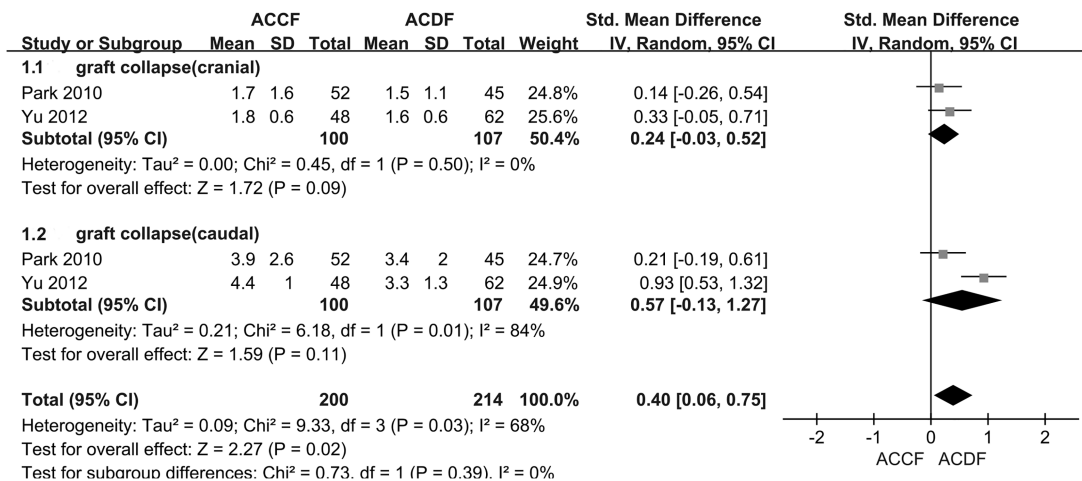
| Study or Subgroup | ACCF Mean | ACCF SD | ACCF Total | ACDF Mean | ACDF SD | ACDF Total | Weight | Std. Mean Difference IV, Random, 95% CI |
|---|---|---|---|---|---|---|---|---|
| **1.1 graft collapse(cranial)** | | | | | | | | |
| Park 2010 | 1.7 | 1.6 | 52 | 1.5 | 1.1 | 45 | 24.8% | 0.14 [-0.26, 0.54] |
| Yu 2012 | 1.8 | 0.6 | 48 | 1.6 | 0.6 | 62 | 25.6% | 0.33 [-0.05, 0.71] |
| **Subtotal (95% CI)** | | | **100** | | | **107** | **50.4%** | **0.24 [-0.03, 0.52]** |

Heterogeneity: Tau² = 0.00; Chi² = 0.45, df = 1 (P = 0.50); I² = 0%
Test for overall effect: Z = 1.72 (P = 0.09)

| Study or Subgroup | ACCF Mean | ACCF SD | ACCF Total | ACDF Mean | ACDF SD | ACDF Total | Weight | Std. Mean Difference IV, Random, 95% CI |
|---|---|---|---|---|---|---|---|---|
| **1.2 graft collapse(caudal)** | | | | | | | | |
| Park 2010 | 3.9 | 2.6 | 52 | 3.4 | 2 | 45 | 24.7% | 0.21 [-0.19, 0.61] |
| Yu 2012 | 4.4 | 1 | 48 | 3.3 | 1.3 | 62 | 24.9% | 0.93 [0.53, 1.32] |
| **Subtotal (95% CI)** | | | **100** | | | **107** | **49.6%** | **0.57 [-0.13, 1.27]** |

Heterogeneity: Tau² = 0.21; Chi² = 6.18, df = 1 (P = 0.01); I² = 84%
Test for overall effect: Z = 1.59 (P = 0.11)

**Total (95% CI)** **200** **214** **100.0%** **0.40 [0.06, 0.75]**
Heterogeneity: Tau² = 0.09; Chi² = 9.33, df = 3 (P = 0.03); I² = 68%
Test for overall effect: Z = 2.27 (P = 0.02)
Test for subgroup differences: Chi² = 0.73, df = 1 (P = 0.39), I² = 0%

Std. Mean Difference
IV, Random, 95% CI
-2 -1 0 1 2
ACCF ACDF